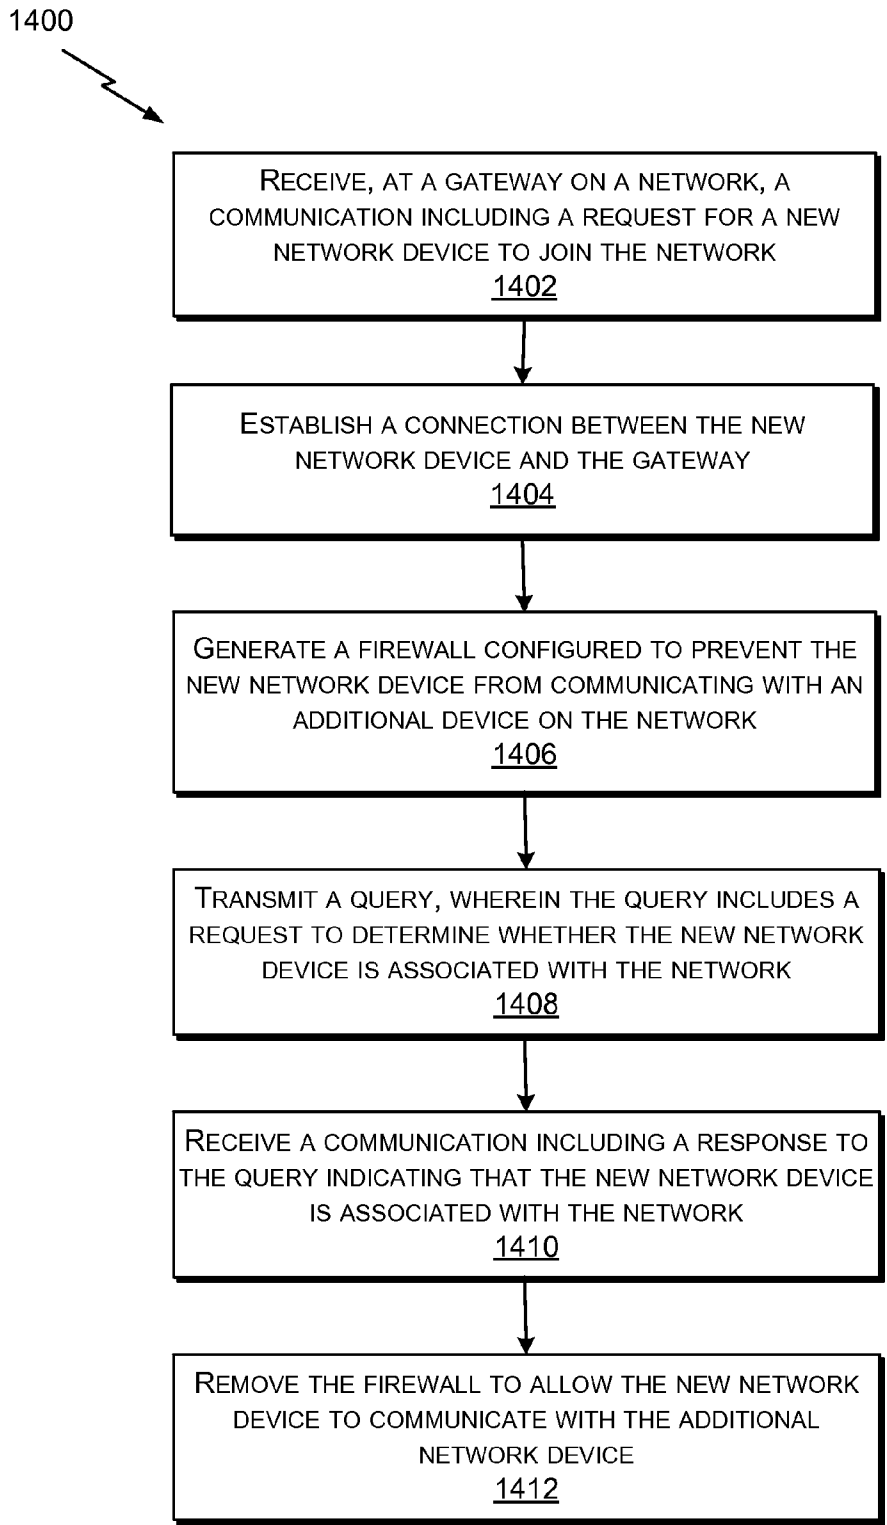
1400

Receive, at a gateway on a network, a communication including a request for a new network device to join the network
1402

Establish a connection between the new network device and the gateway
1404

Generate a firewall configured to prevent the new network device from communicating with an additional device on the network
1406

Transmit a query, wherein the query includes a request to determine whether the new network device is associated with the network
1408

Receive a communication including a response to the query indicating that the new network device is associated with the network
1410

Remove the firewall to allow the new network device to communicate with the additional network device
1412